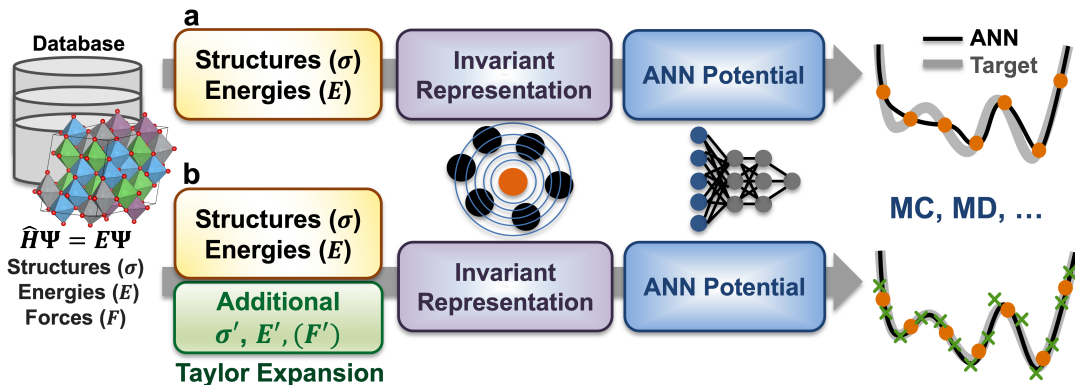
Database

$\hat{H}\Psi = E\Psi$

Structures ($\sigma$)
Energies ($E$)
Forces ($F$)

a

Structures ($\sigma$)
Energies ($E$)

Invariant Representation

ANN Potential

ANN
Target

b

Structures ($\sigma$)
Energies ($E$)

Additional
$\sigma'$, $E'$, ($F'$)

Taylor Expansion

Invariant Representation

ANN Potential

MC, MD, …